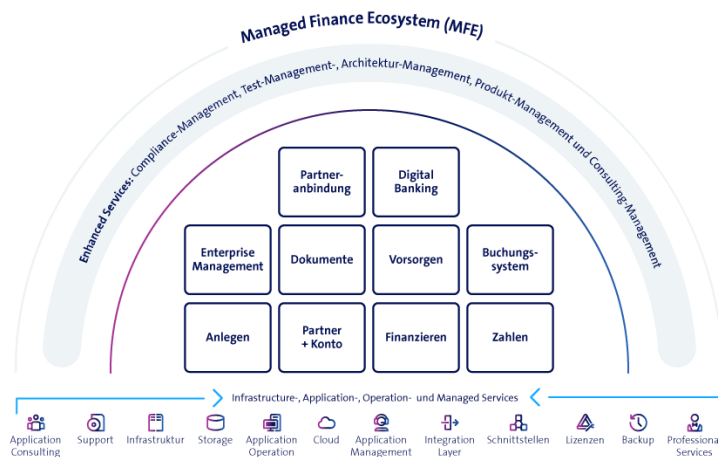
Managed Finance Ecosystem (MFE)

Enhanced Services: Compliance-Management, Test-Management-, Architektur-Management, Produkt-Management und Consulting-Management

Partneranbindung

Digital Banking

Enterprise Management

Dokumente

Vorsorgen

Buchungssystem

Anlegen

Partner + Konto

Finanzieren

Zahlen

Infrastructure-, Application-, Operation- und Managed Services

Application Consulting

Support

Infrastruktur

Storage

Application Operation

Cloud

Application Management

Integration Layer

Schnittstellen

Lizenzen

Backup

Professiona Services